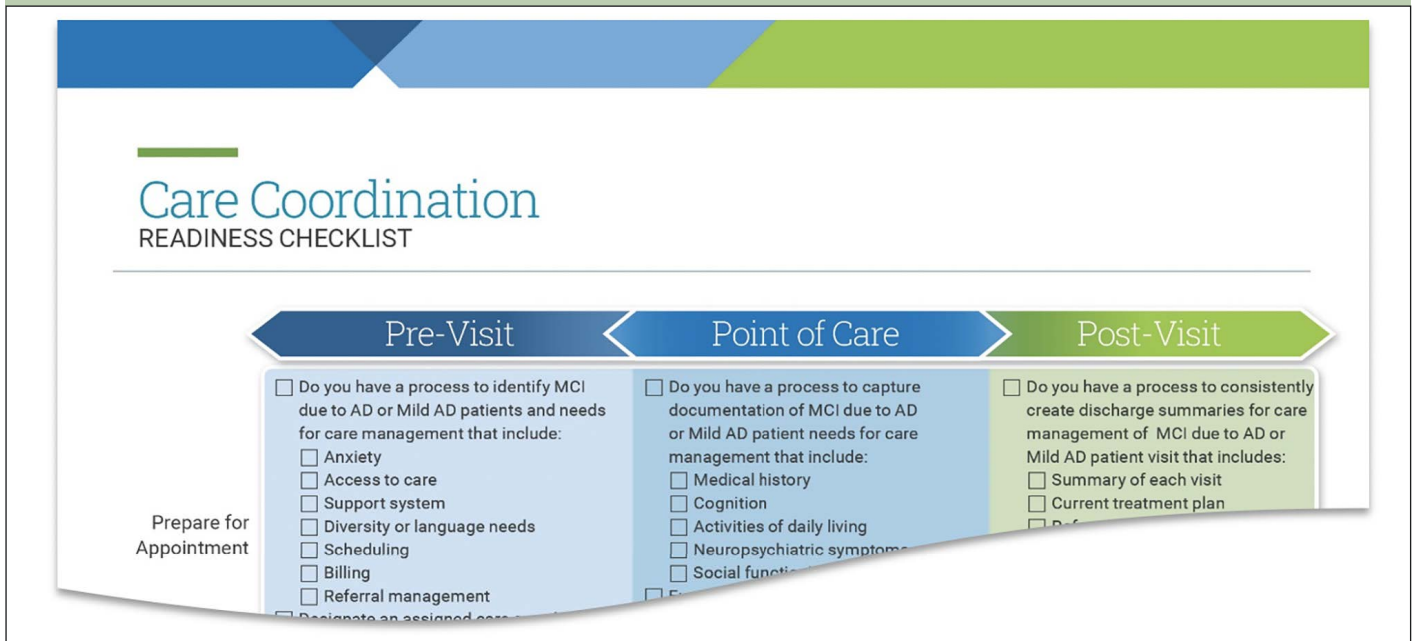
Care Coordination
READINESS CHECKLIST

Pre-Visit

Point of Care

Post-Visit

Prepare for Appointment

☐ Do you have a process to identify MCI due to AD or Mild AD patients and needs for care management that include:
☐ Anxiety
☐ Access to care
☐ Support system
☐ Diversity or language needs
☐ Scheduling
☐ Billing
☐ Referral management
☐ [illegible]

☐ Do you have a process to capture documentation of MCI due to AD or Mild AD patient needs for care management that include:
☐ Medical history
☐ Cognition
☐ Activities of daily living
☐ Neuropsychiatric sympto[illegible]
☐ Social functi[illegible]
☐ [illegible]

☐ Do you have a process to consistently create discharge summaries for care management of MCI due to AD or Mild AD patient visit that includes:
☐ Summary of each visit
☐ Current treatment plan
☐ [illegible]